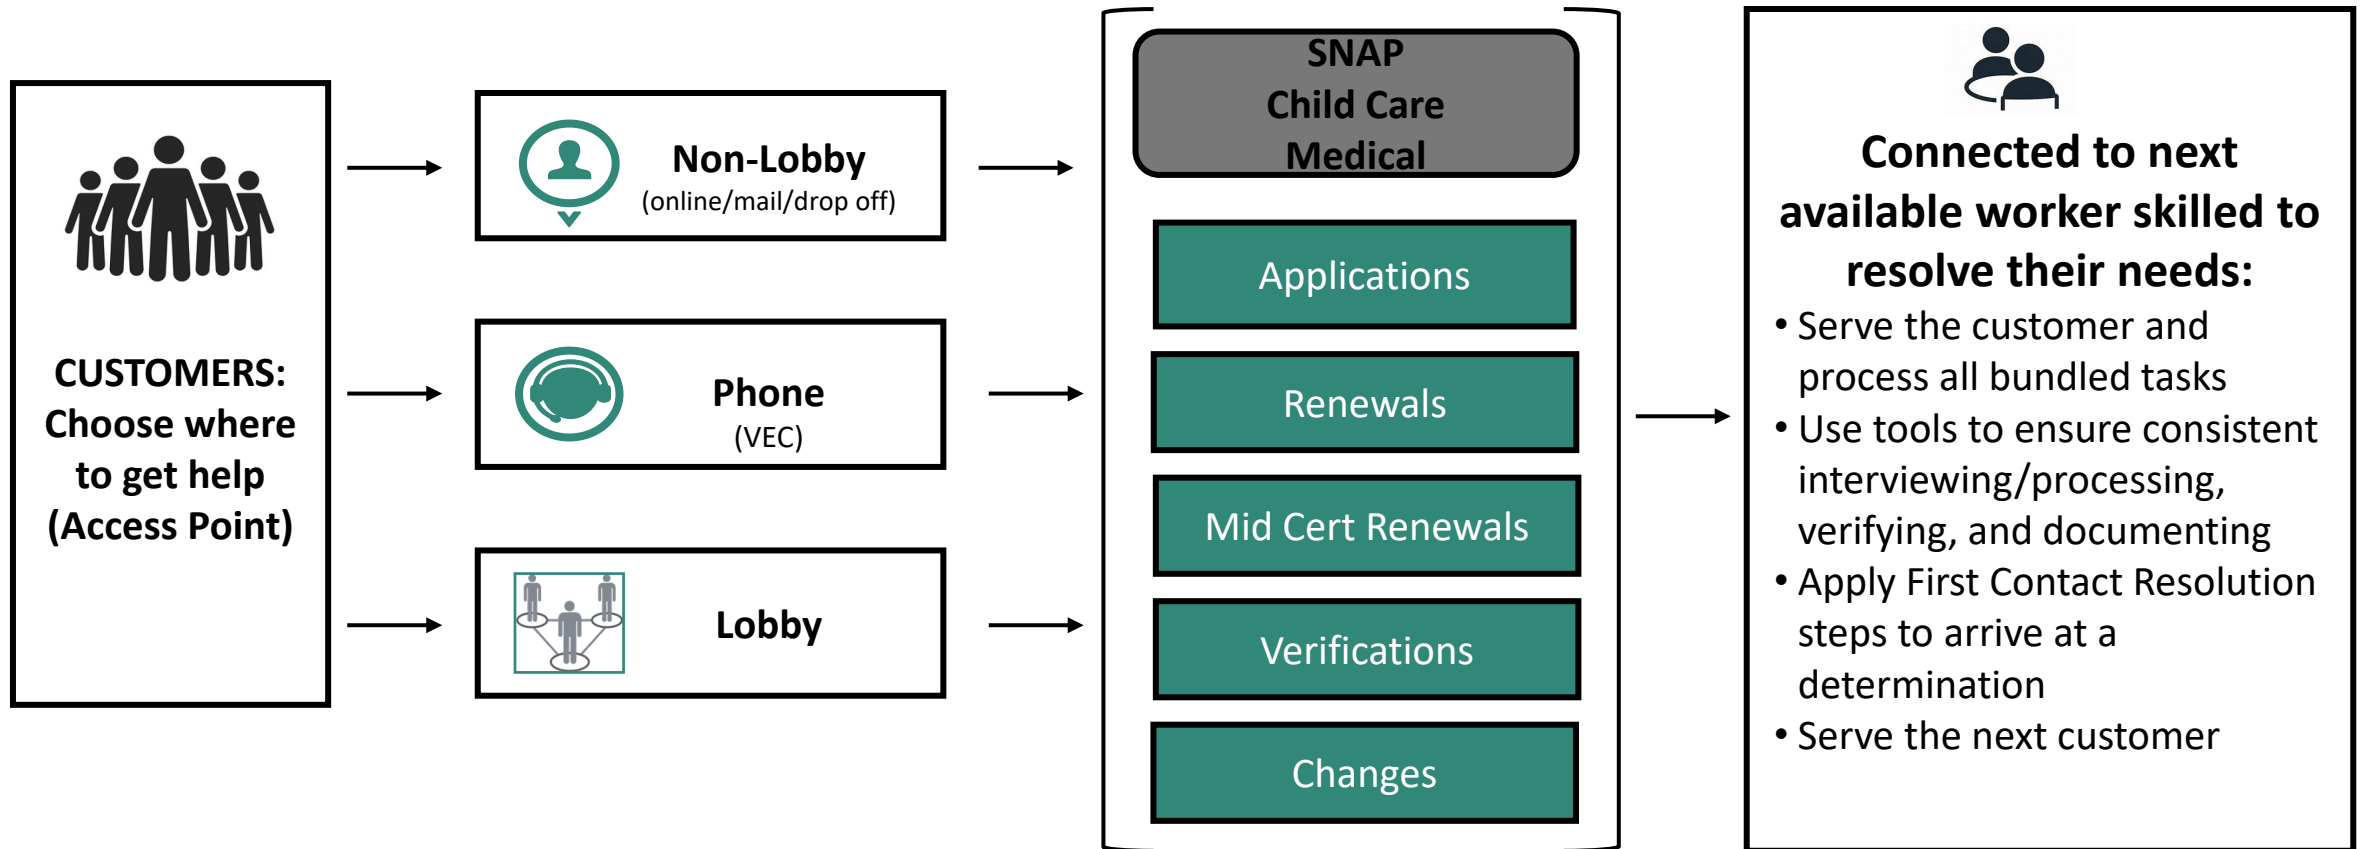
CUSTOMERS: Choose where to get help (Access Point)

Non-Lobby
(online/mail/drop off)

Phone
(VEC)

Lobby

SNAP
Child Care
Medical

Applications

Renewals

Mid Cert Renewals

Verifications

Changes

Connected to next available worker skilled to resolve their needs:

• Serve the customer and process all bundled tasks
• Use tools to ensure consistent interviewing/processing, verifying, and documenting
• Apply First Contact Resolution steps to arrive at a determination
• Serve the next customer